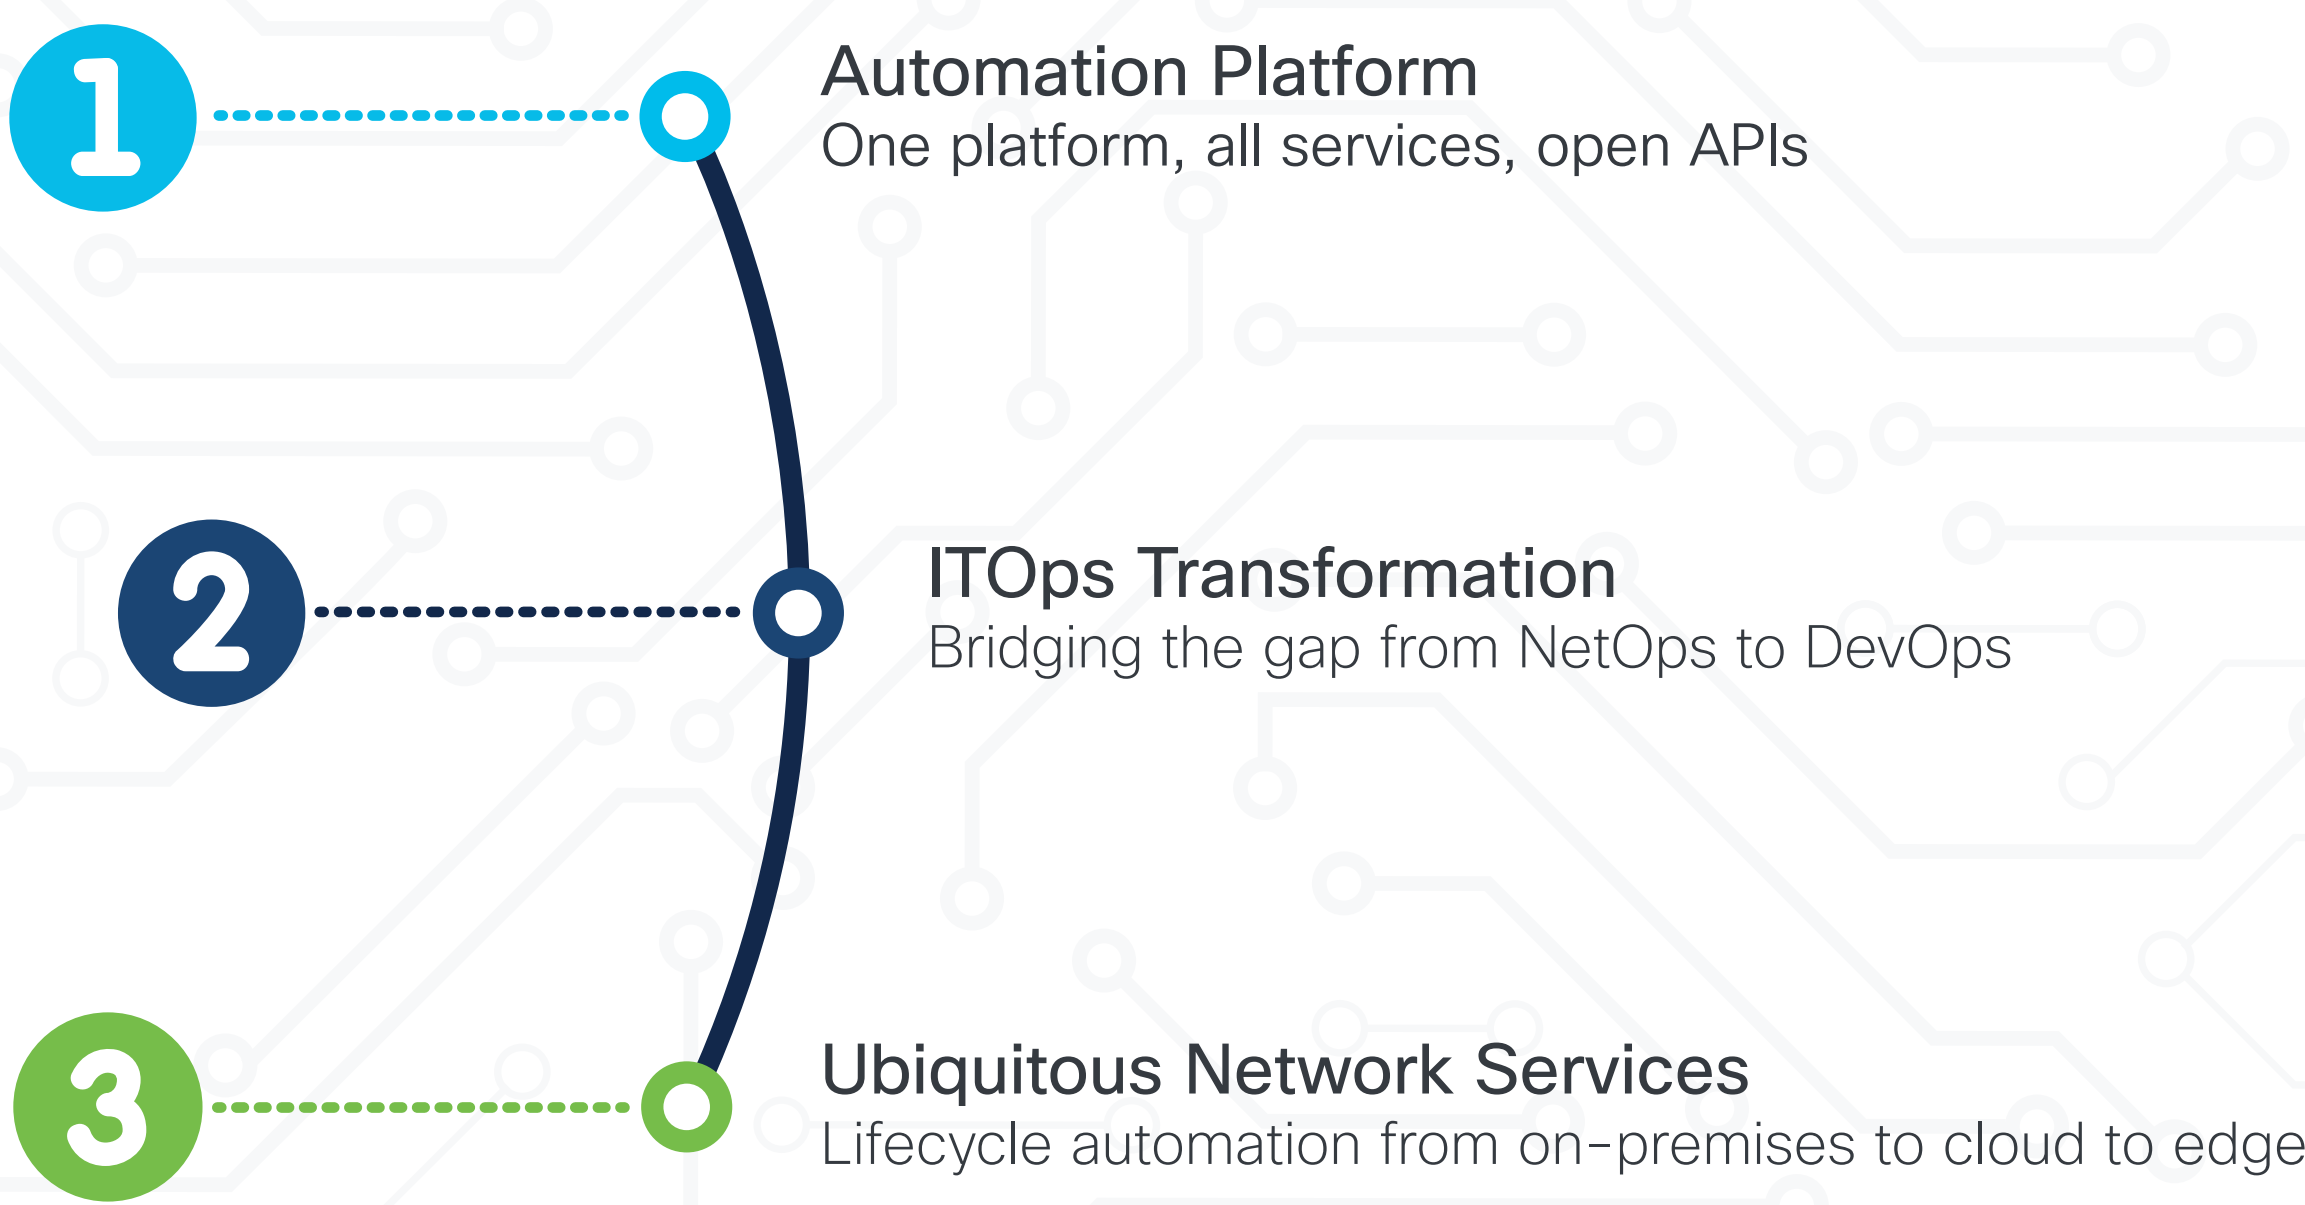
1

Automation Platform
One platform, all services, open APIs

2

ITOps Transformation
Bridging the gap from NetOps to DevOps

3

Ubiquitous Network Services
Lifecycle automation from on-premises to cloud to edge